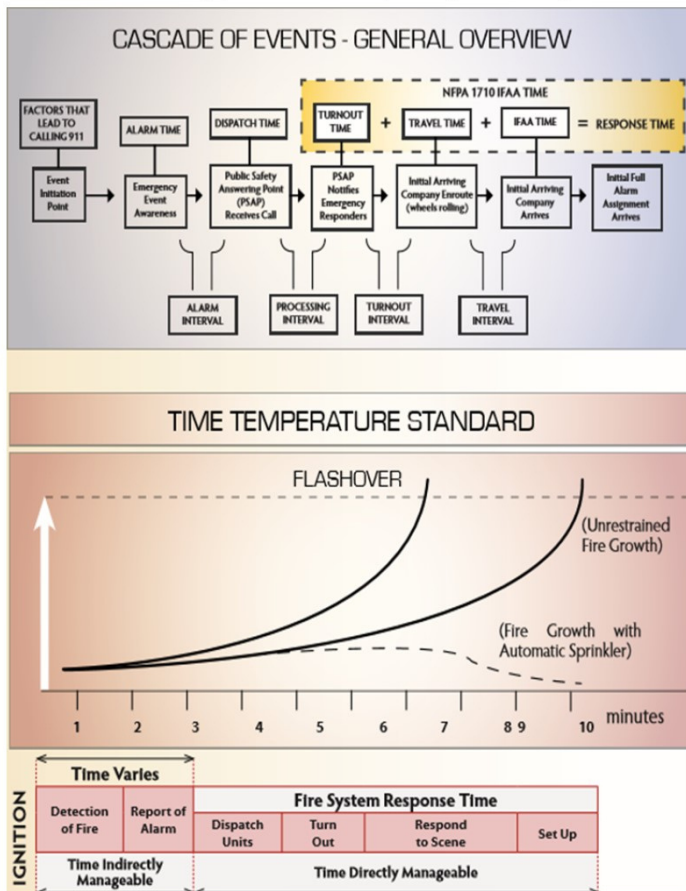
CASCADE OF EVENTS - GENERAL OVERVIEW

NFPA 1710 IFAA TIME

FACTORS THAT LEAD TO CALLING 911

ALARM TIME

DISPATCH TIME

TURNOUT TIME + TRAVEL TIME + IFAA TIME = RESPONSE TIME

Event Initiation Point

Emergency Event Awareness

Public Safety Answering Point (PSAP) Receives Call

PSAP Notifies Emergency Responders

Initial Arriving Company Enroute (wheels rolling)

Initial Arriving Company Arrives

Initial Full Alarm Assignment Arrives

ALARM INTERVAL

PROCESSING INTERVAL

TURNOUT INTERVAL

TRAVEL INTERVAL

TIME TEMPERATURE STANDARD

FLASHOVER

(Unrestrained Fire Growth)

(Fire Growth with Automatic Sprinkler)

1 2 3 4 5 6 7 8 9 10 minutes

IGNITION

Time Varies

| Detection of Fire | Report of Alarm | Fire System Response Time | | | |
|---|---|---|---|---|---|
| | | Dispatch Units | Turn Out | Respond to Scene | Set Up |

Time Indirectly Manageable

Time Directly Manageable